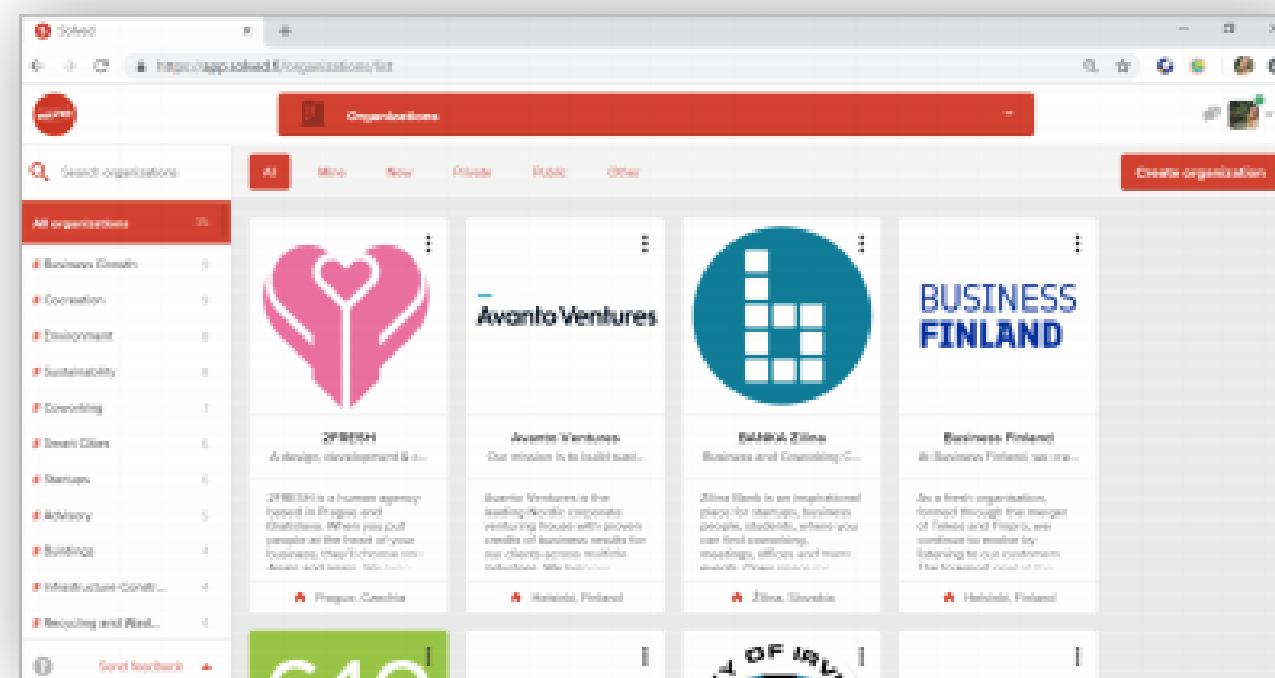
Solved

https://app.solved.fi/organizations/list

Organizations

Search organizations

All organizations 35

# Business Growth 5
# Cocreation 5
# Environment 8
# Sustainability 8
# Coworking 7
# Smart Cities 6
# Startups 6
# Advisory 5
# Buildings 4
# Infrastructure-Constr... 4
# Recycling and Wast... 4

Send feedback

All Micro New Private Public Other

Create organization

2FRESH
A design, development & c...
2FRESH is a human agency based in Prague and Bratislava. When you put people at the heart of your business, they'll choose you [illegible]
Prague, Czechia

Avanto Ventures
Avanto Ventures
Our mission is to build sust...
Avanto Ventures is the leading Nordic corporate venturing house with proven credits of business results for our clients across multiple industries. We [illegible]
Helsinki, Finland

BANKA Zilina
Business and Coworking C...
Zilina Bank is an inspirational place for startups, business people, students, where you can find coworking, meetings, offices and more events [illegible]
Zilina, Slovakia

BUSINESS FINLAND
Business Finland
At Business Finland, we cre...
As a fresh organization, formed through the merger of Tekes and Finpro, we continue to evolve by listening to our customers. The foremost goal of the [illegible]
Helsinki, Finland

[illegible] OF IRV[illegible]